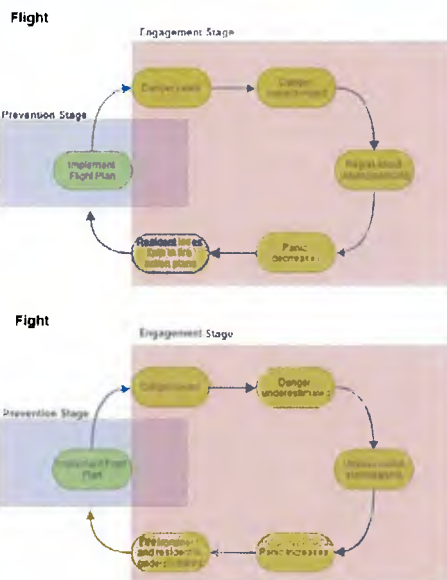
Flight

Engagement Stage

Prevention Stage

Danger cued

Danger overestimated

Regulated mobilisations

Panic decreases

Residents use as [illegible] in fire action plans

Implement Flight Plan

Fight

Engagement Stage

Prevention Stage

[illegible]

Danger underestimated

Uncontrolled mobilisations

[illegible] Panic increases

Fire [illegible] and residents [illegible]

Implement Fight Plan